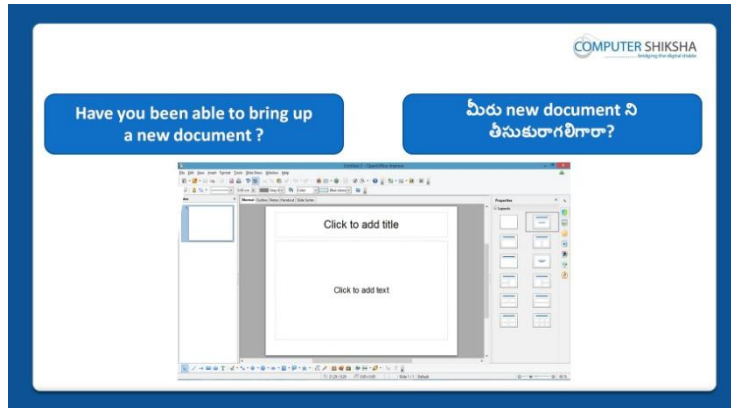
COMPUTER SHIKSHA
bridging the digital divide

Have you been able to bring up a new document ?

మీరు new document ని తీసుకురాగలిగారా?

Untitled 1 - OpenOffice Impress

File Edit View Insert Format Tools Slide Show Window Help

Slides

Normal Outline Notes Handout Slide Sorter

Click to add title

Click to add text

Properties

Layouts

Slide 1 / 1 Default